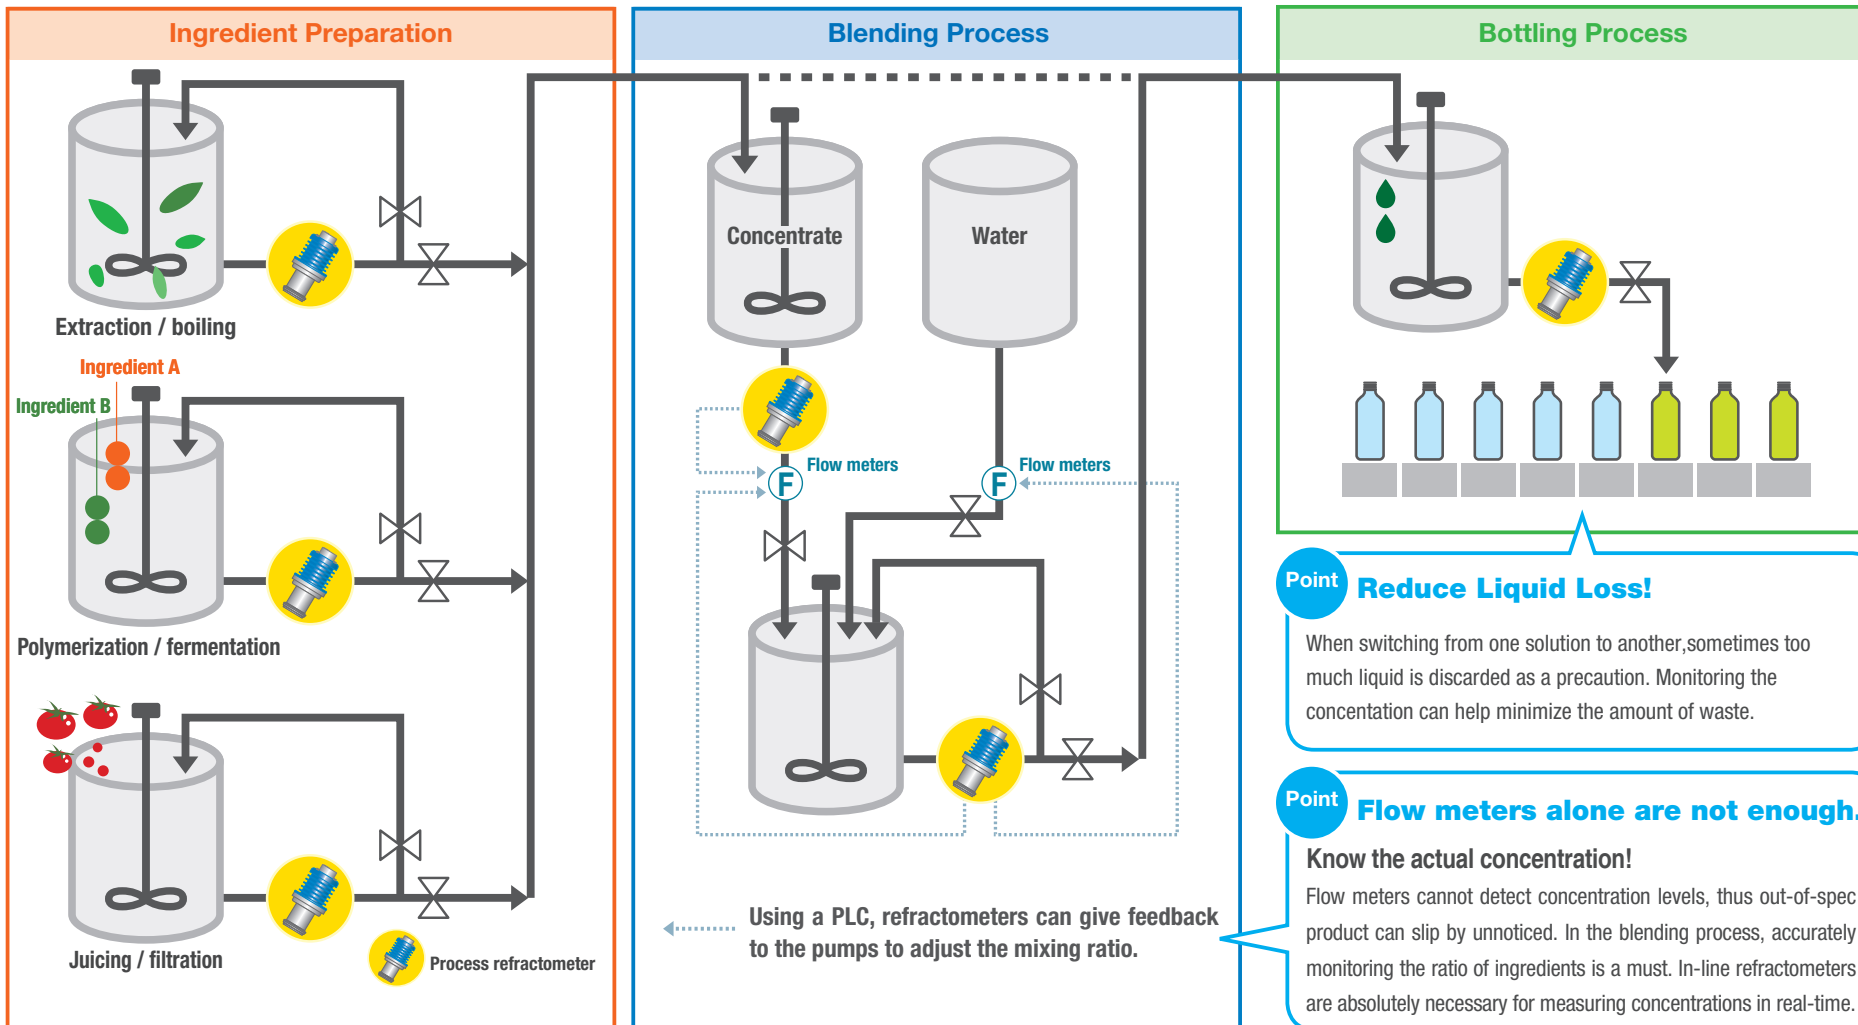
Ingredient Preparation

Extraction / boiling

Ingredient A

Ingredient B

Polymerization / fermentation

Juicing / filtration

Process refractometer

Blending Process

Concentrate

Water

F

Flow meters

F

Flow meters

Using a PLC, refractometers can give feedback to the pumps to adjust the mixing ratio.

Bottling Process

Point

Reduce Liquid Loss!

When switching from one solution to another,sometimes too much liquid is discarded as a precaution. Monitoring the concentation can help minimize the amount of waste.

Point

Flow meters alone are not enough.

Know the actual concentration!

Flow meters cannot detect concentration levels, thus out-of-spec product can slip by unnoticed. In the blending process, accurately monitoring the ratio of ingredients is a must. In-line refractometers are absolutely necessary for measuring concentrations in real-time.